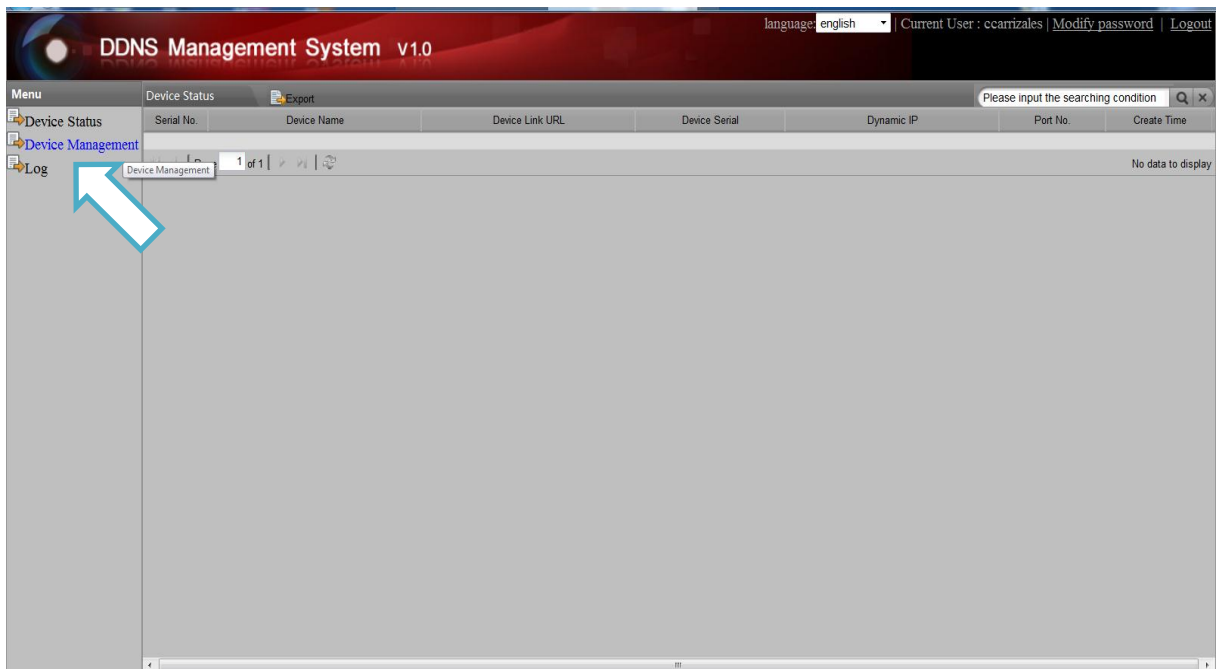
DDNS Management System V1.0

language: english | Current User : ccarrizales | Modify password | Logout

Menu

Device Status

Device Management

Log

Device Management

Device Status

Export

Please input the searching condition

| Serial No. | Device Name | Device Link URL | Device Serial | Dynamic IP | Port No. | Create Time |
|---|---|---|---|---|---|---|

Page 1 of 1

No data to display